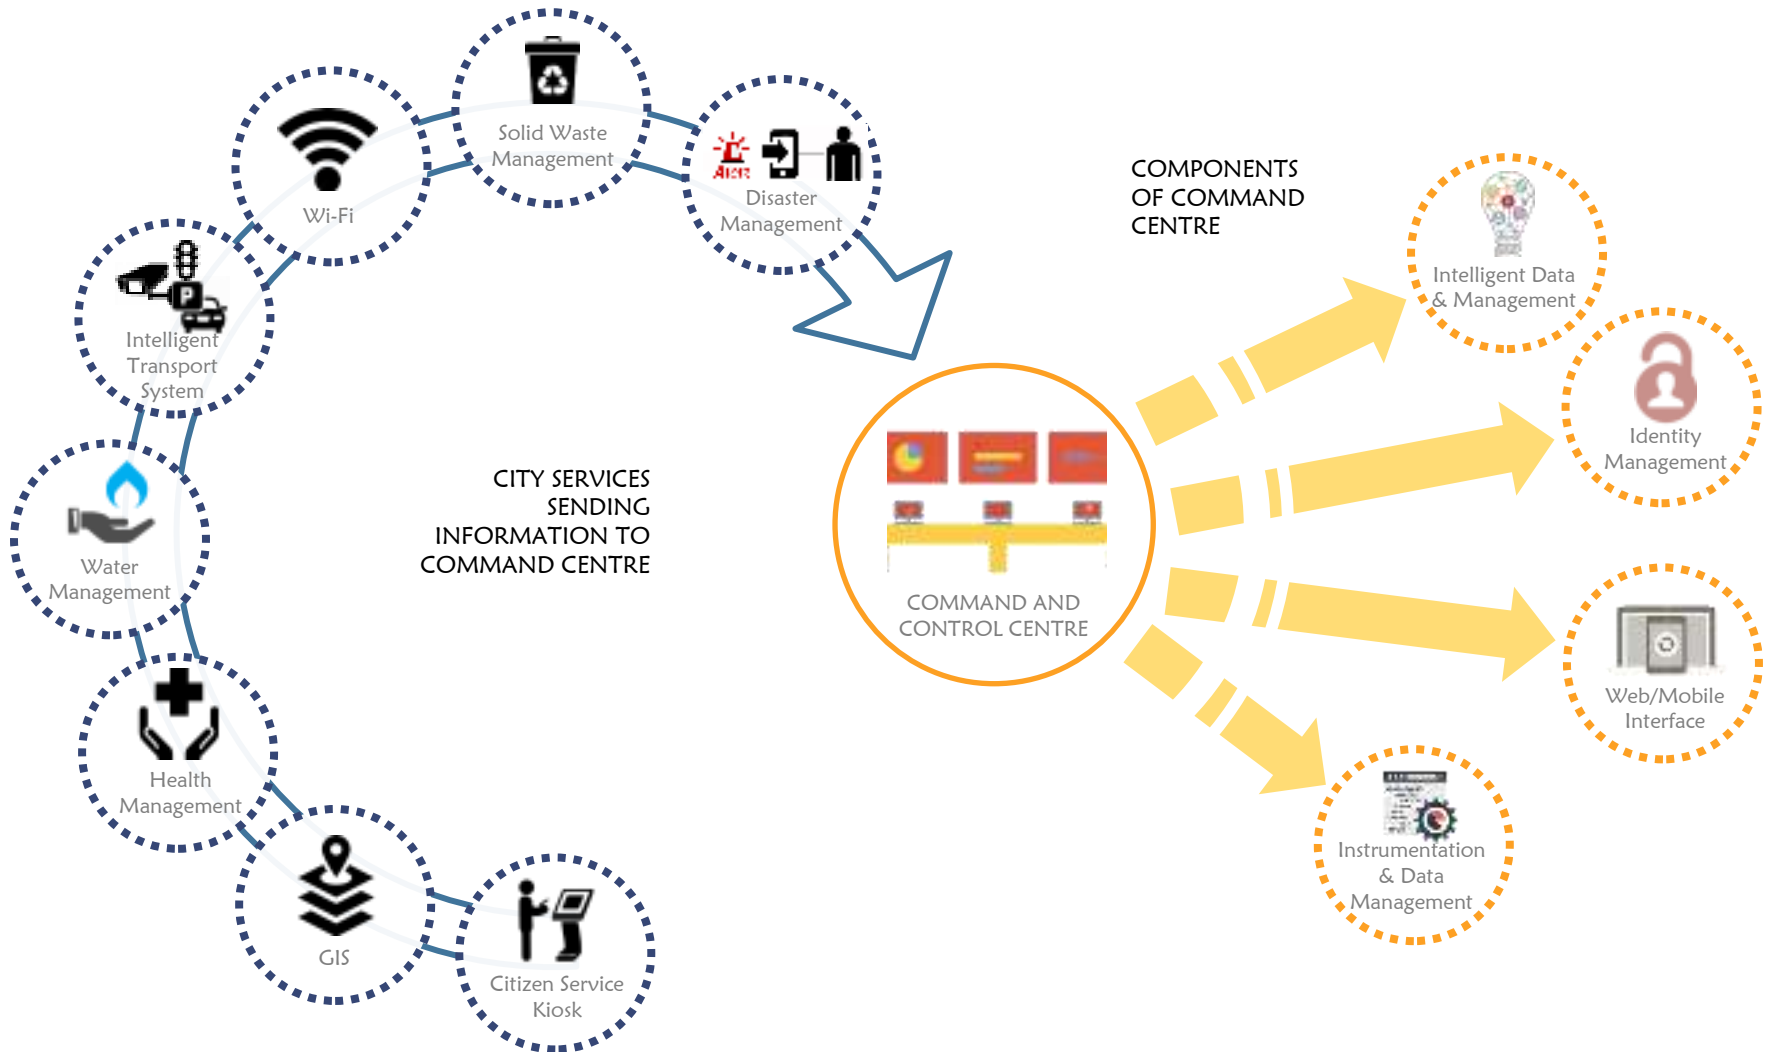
Solid Waste Management

Wi-Fi

Disaster Management

Intelligent Transport System

Water Management

Health Management

GIS

Citizen Service Kiosk

CITY SERVICES SENDING INFORMATION TO COMMAND CENTRE

COMPONENTS OF COMMAND CENTRE

COMMAND AND CONTROL CENTRE

Intelligent Data & Management

Identity Management

Web/Mobile Interface

Instrumentation & Data Management